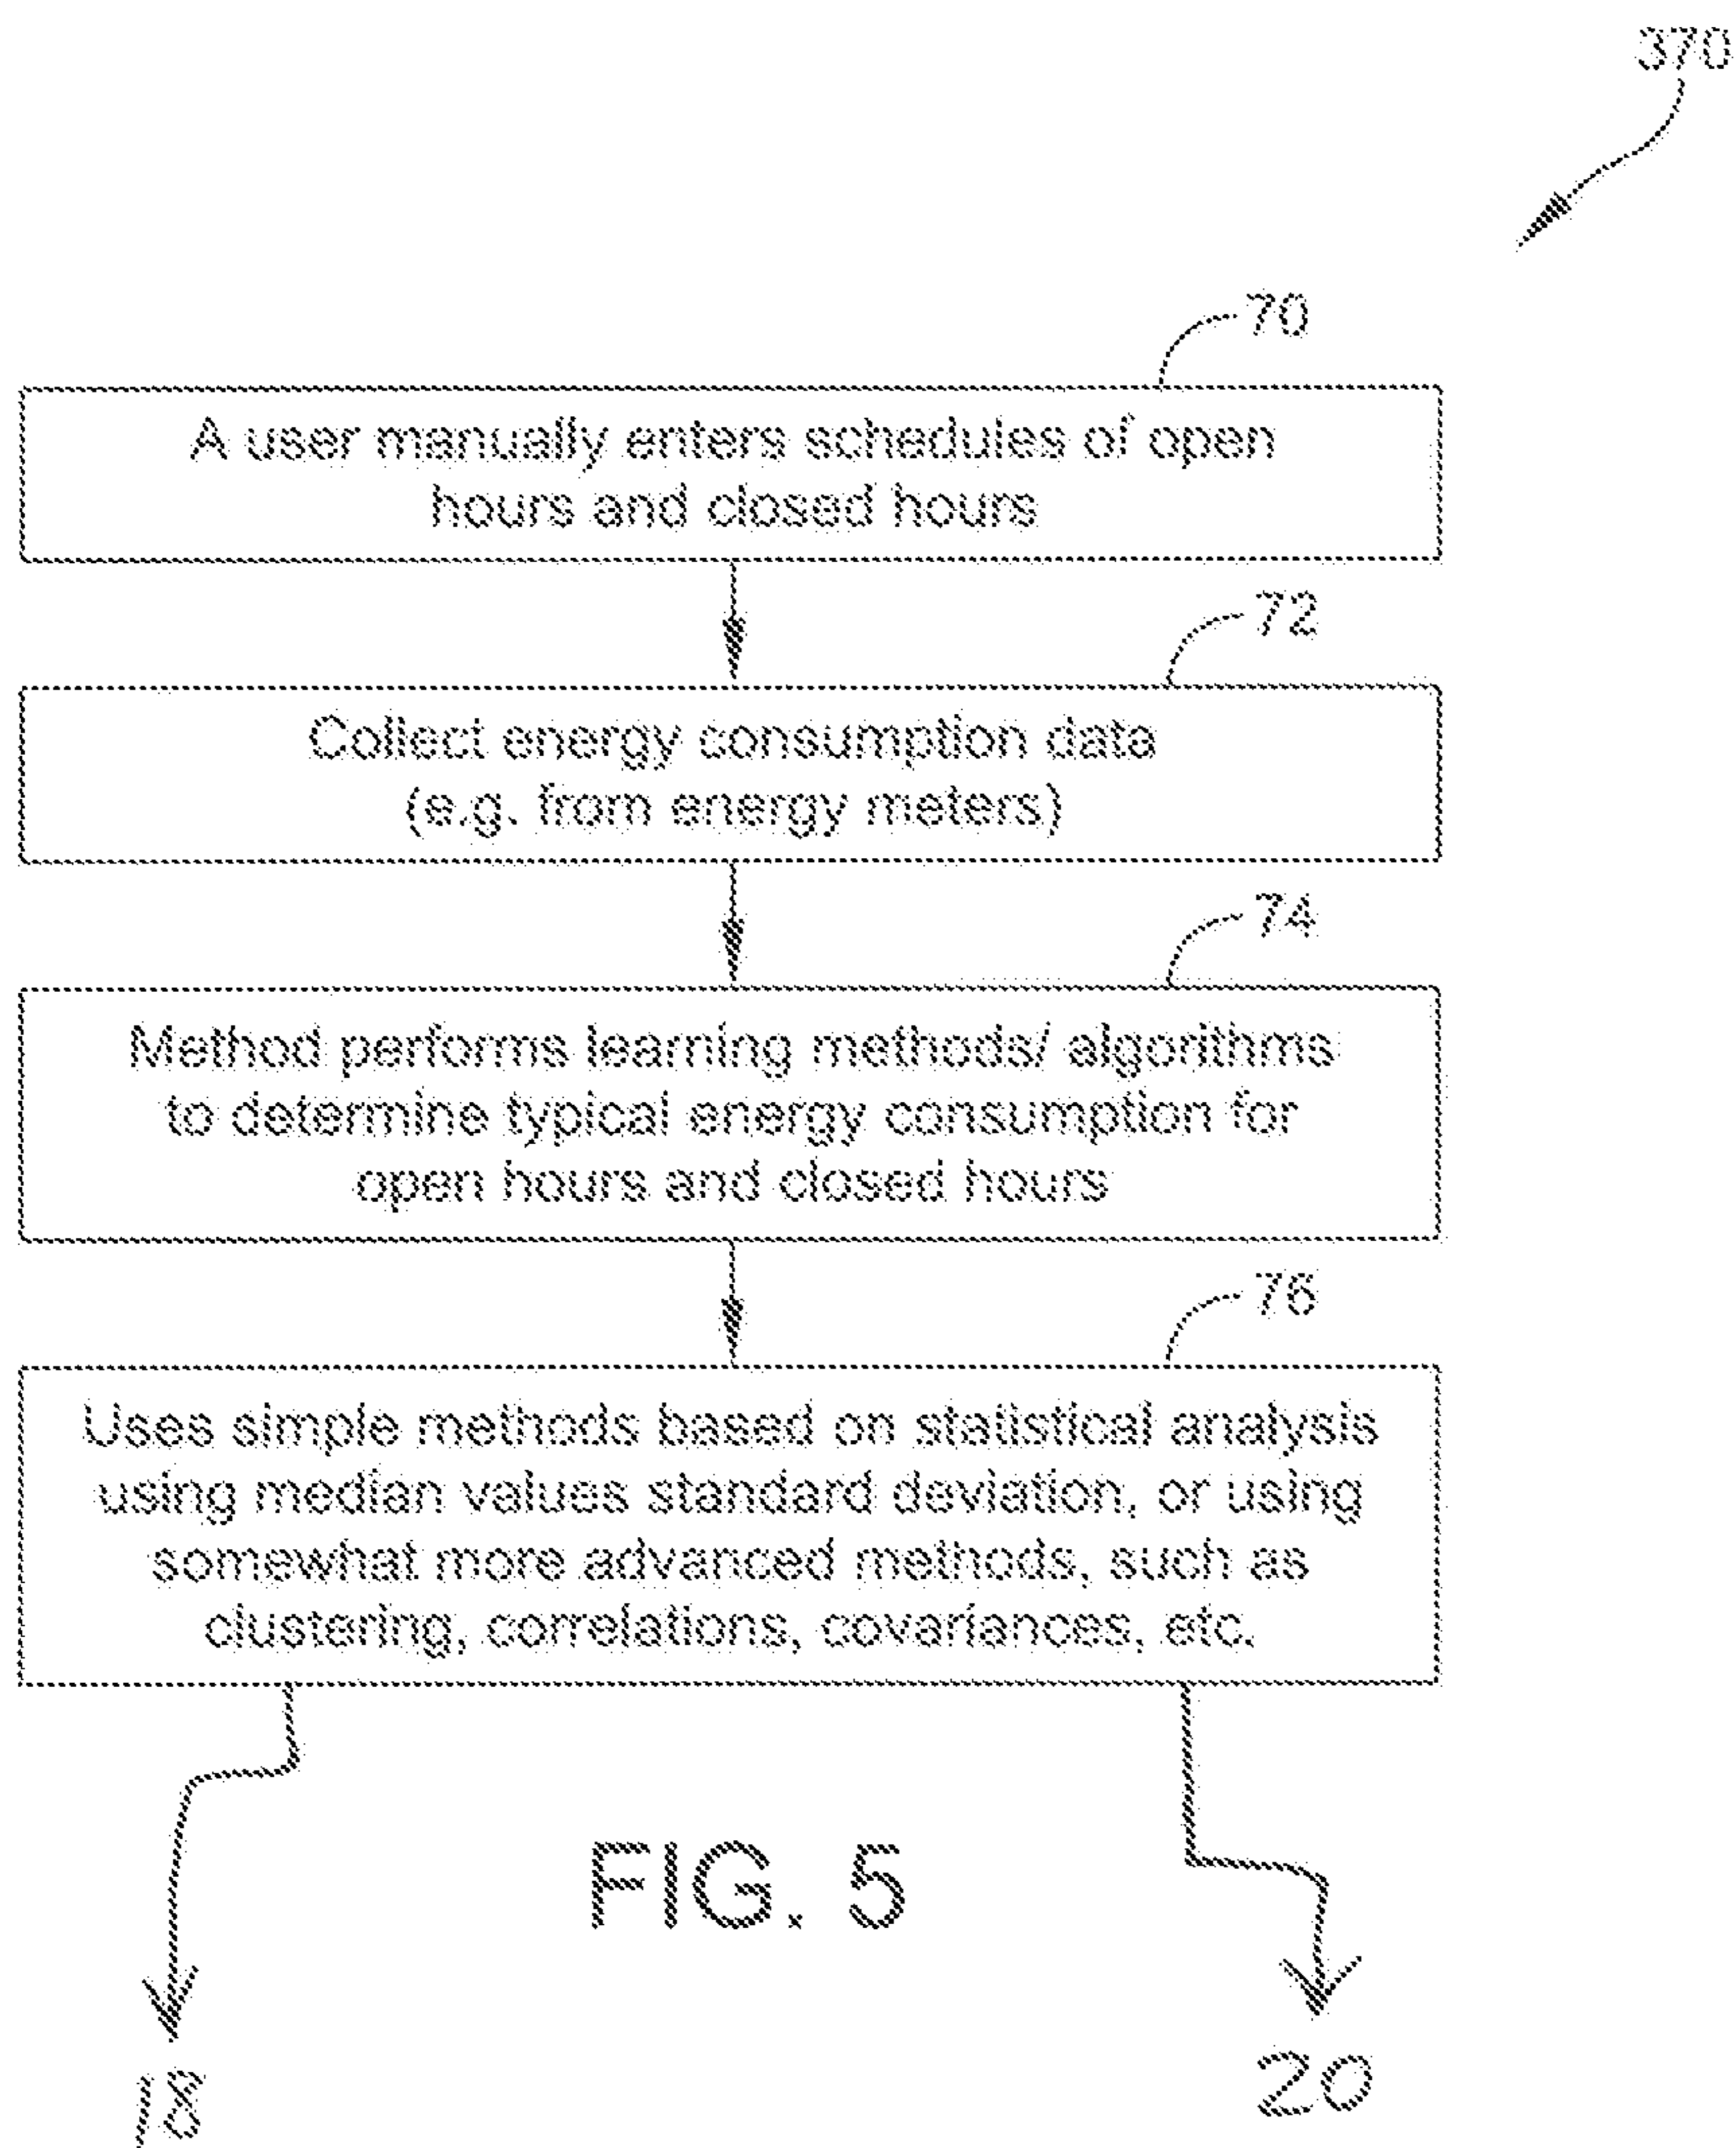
370

70

A user manually enters schedules of open hours and closed hours

72

Collect energy consumption data (e.g. from energy meters)

74

Method performs learning methods/ algorithms to determine typical energy consumption for open hours and closed hours

76

Uses simple methods based on statistical analysis using median values standard deviation, or using somewhat more advanced methods, such as clustering, correlations, covariances, etc.

FIG. 5

18

20